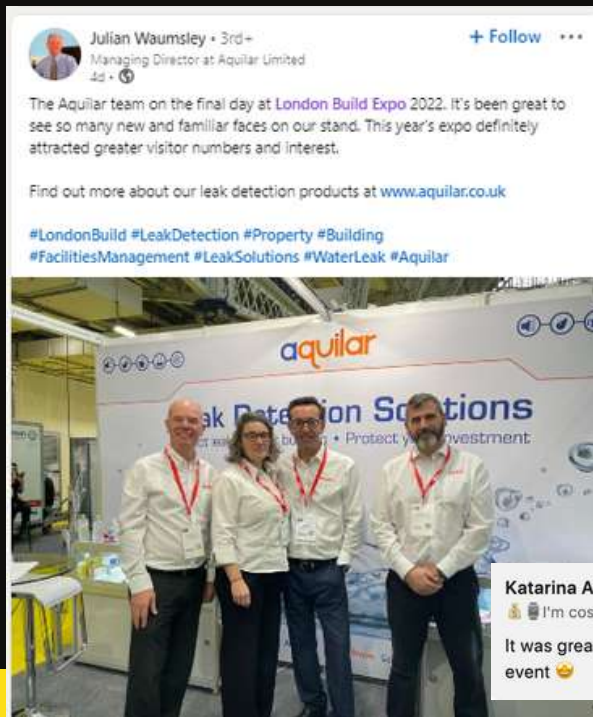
Julian Waumsley • 3rd+
Managing Director at Aquilar Limited
4d • 

+ Follow ···

The Aquilar team on the final day at London Build Expo 2022. It's been great to see so many new and familiar faces on our stand. This year's expo definitely attracted greater visitor numbers and interest.

Find out more about our leak detection products at www.aquilar.co.uk

#LondonBuild #LeakDetection #Property #Building #FacilitiesManagement #LeakSolutions #WaterLeak #Aquilar

aquilar

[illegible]ak Detection Solutions
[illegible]ct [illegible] bu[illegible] • Protect y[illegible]ovestment

Katarina A
I'm cos
It was grea
event